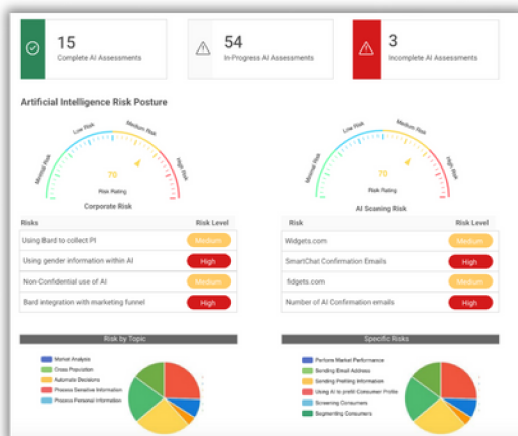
15
Complete AI Assessments

54
In-Progress AI Assessments

3
Incomplete AI Assessments

Artificial Intelligence Risk Posture

Minimal Risk
Low Risk
Medium Risk
High Risk
70
Risk Rating
Corporate Risk

Minimal Risk
Low Risk
Medium Risk
High Risk
70
Risk Rating
AI Scanning Risk

| Risks | Risk Level |
|---|---|
| Using Bard to collect PI | Medium |
| Using gender information within AI | High |
| Non-Confidential use of AI | Medium |
| Bard integration with marketing funnel | High |

| Risk | Risk Level |
|---|---|
| Widgets.com | Medium |
| SmartChat Confirmation Emails | High |
| fidgets.com | Medium |
| Number of AI Confirmation emails | High |

Risk by Topic

Market Analysis
Cross Population
Automatic Decisions
Process Sensitive Information
Process Personal Information

Specific Risks

Perform Market Performance
Sending Email Address
Sending Profiling Information
Using AI to profit Consumer Profile
Screening Consumers
Segmenting Consumers